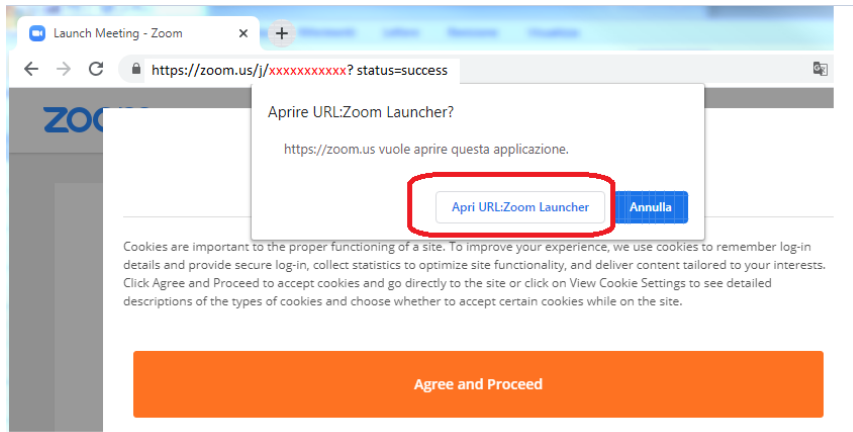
Launch Meeting - Zoom

https://zoom.us/j/xxxxxxxxxxx? status=success

ZOO

Aprire URL:Zoom Launcher?

https://zoom.us vuole aprire questa applicazione.

Apri URL:Zoom Launcher

Annulla

Cookies are important to the proper functioning of a site. To improve your experience, we use cookies to remember log-in details and provide secure log-in, collect statistics to optimize site functionality, and deliver content tailored to your interests. Click Agree and Proceed to accept cookies and go directly to the site or click on View Cookie Settings to see detailed descriptions of the types of cookies and choose whether to accept certain cookies while on the site.

Agree and Proceed